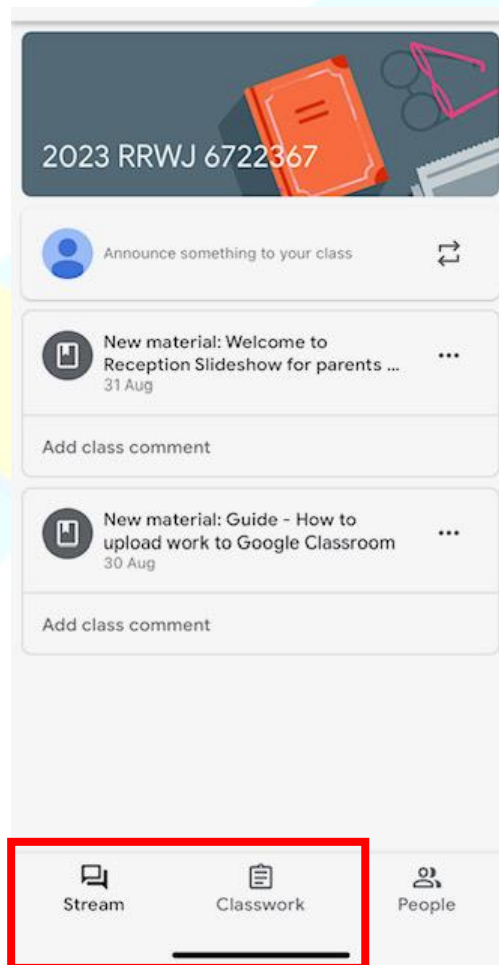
2023 RRWJ 6722367

Announce something to your class

New material: Welcome to Reception Slideshow for parents ...
31 Aug

Add class comment

New material: Guide - How to upload work to Google Classroom
30 Aug

Add class comment

Stream
Classwork
People